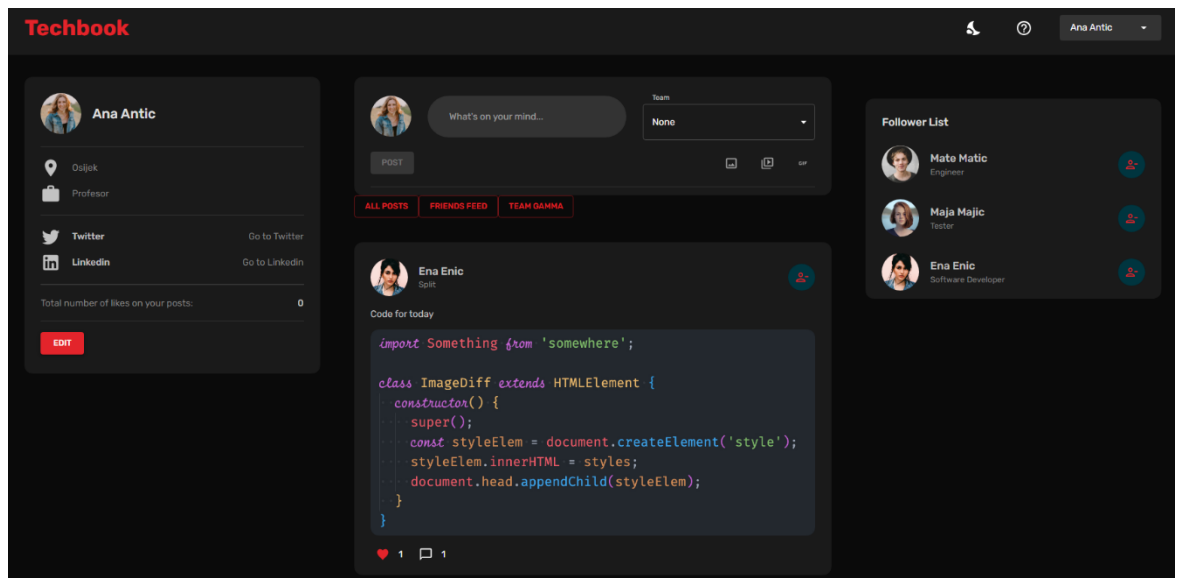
Techbook

Ana Antic

Ana Antic

Osijek

Profesor

Twitter Go to Twitter

Linkedin Go to Linkedin

Total number of likes on your posts: 0

EDIT

What's on your mind...

Team

None

POST

GIF

ALL POSTS FRIENDS FEED TEAM GAMMA

Ena Enic
Split

Code for today

```
import Something from 'somewhere';

class ImageDiff extends HTMLElement {
  constructor() {
    super();
    const styleElem = document.createElement('style');
    styleElem.innerHTML = styles;
    document.head.appendChild(styleElem);
  }
}
```

1 1

Follower List

Mate Matic
Engineer

Maja Majic
Tester

Ena Enic
Software Developer